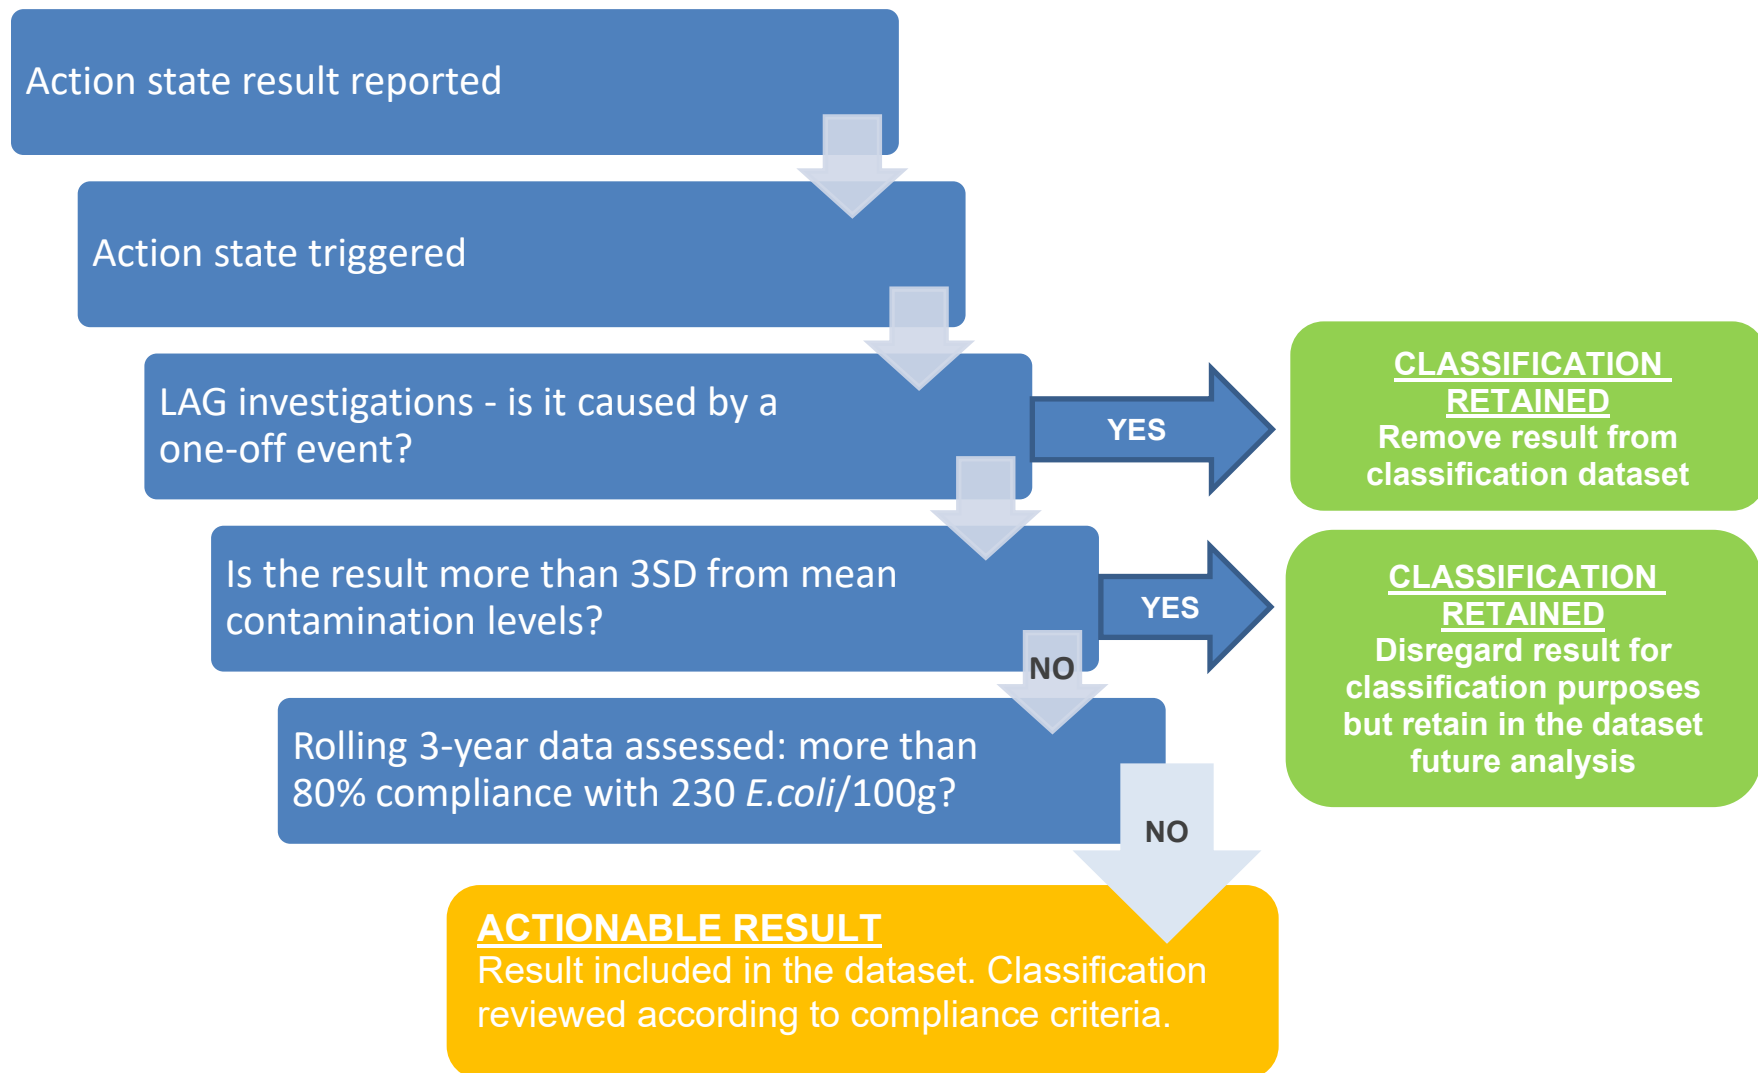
Action state result reported

Action state triggered

LAG investigations - is it caused by a one-off event?

YES

CLASSIFICATION RETAINED
Remove result from classification dataset

Is the result more than 3SD from mean contamination levels?

YES

CLASSIFICATION RETAINED
Disregard result for classification purposes but retain in the dataset future analysis

NO

Rolling 3-year data assessed: more than 80% compliance with 230 *E.coli*/100g?

NO

ACTIONABLE RESULT
Result included in the dataset. Classification reviewed according to compliance criteria.